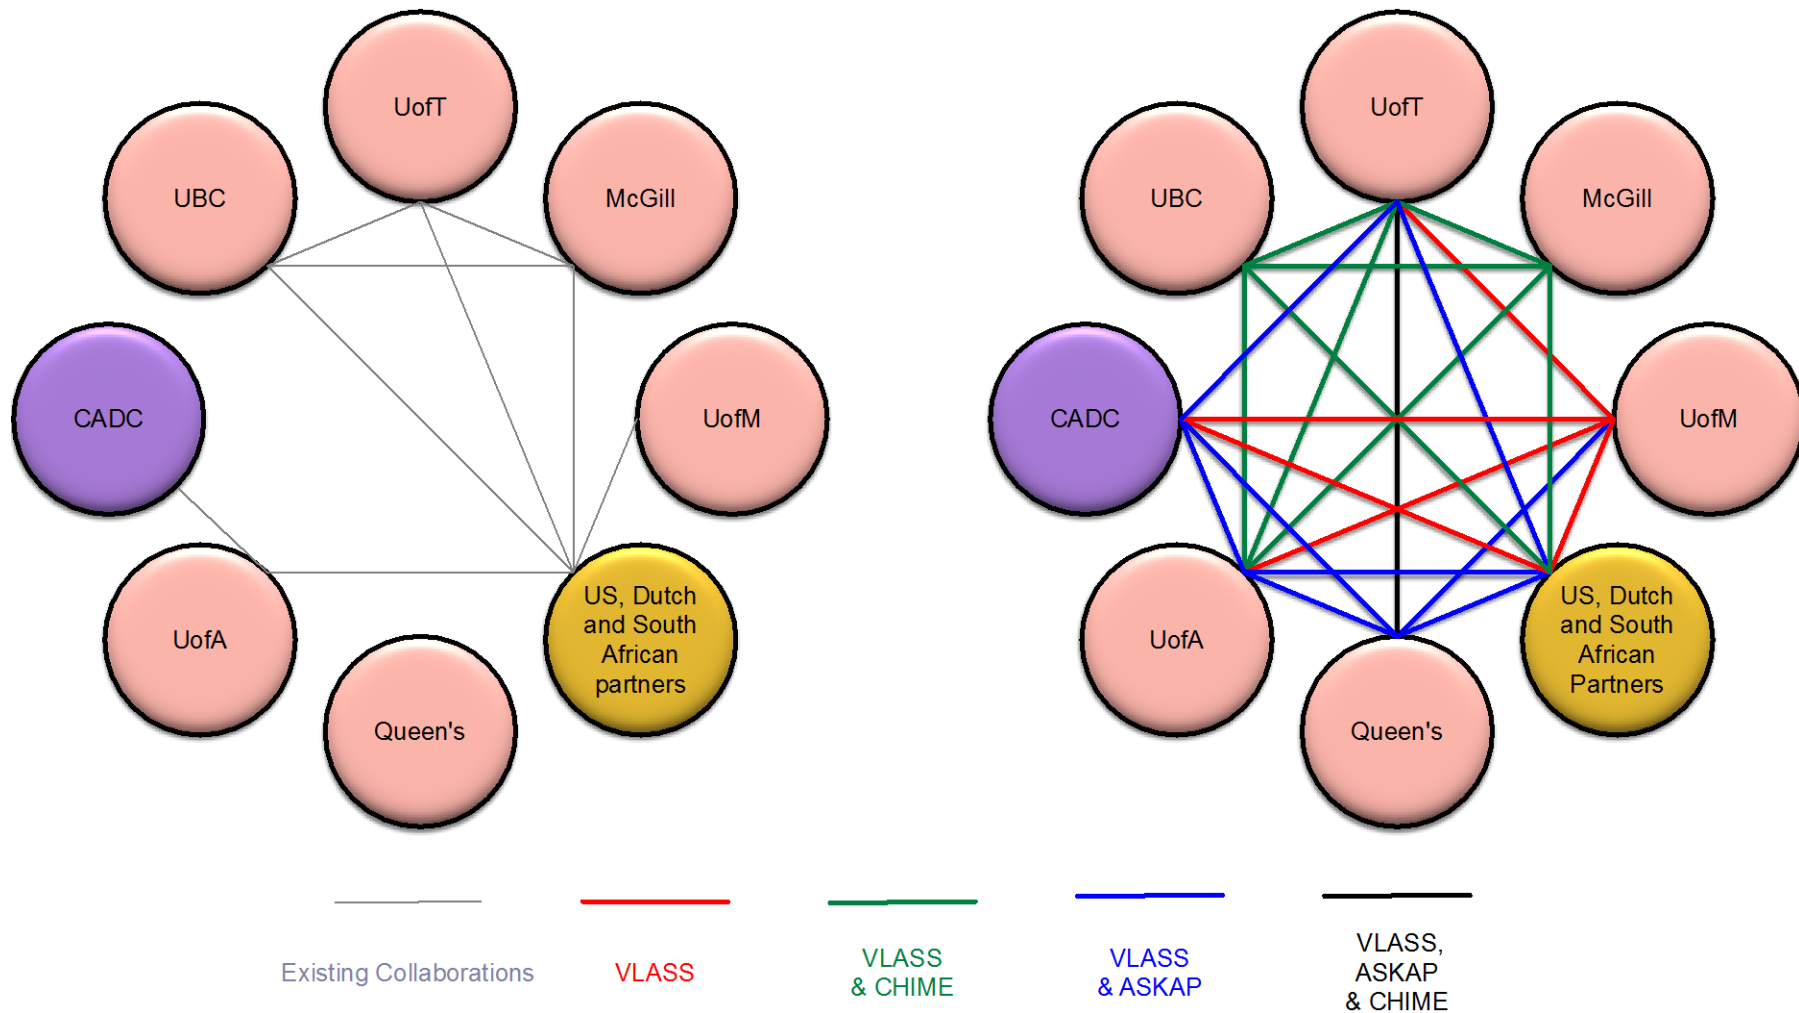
UofT

UBC

McGill

CADC

UofM

UofA

Queen's

US, Dutch and South African partners

UofT

UBC

McGill

CADC

UofM

UofA

Queen's

US, Dutch and South African Partners

Existing Collaborations

VLASS

VLASS & CHIME

VLASS & ASKAP

VLASS, ASKAP & CHIME